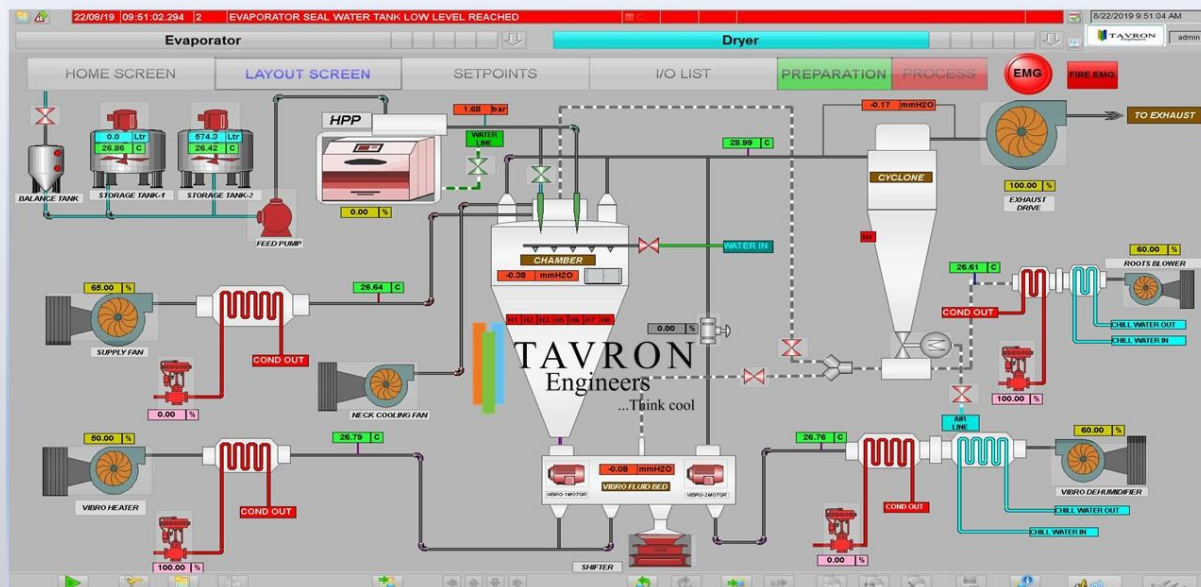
22/08/19 09:51:02.294 2 EVAPORATOR SEAL WATER TANK LOW LEVEL REACHED

8/22/2019 9:51:04 AM

Evaporator

Dryer

TAVRON

admin

HOME SCREEN

LAYOUT SCREEN

SETPOINTS

I/O LIST

PREPARATION

PROCESS

EMG

FIRE EMG

HPP

1.68 bar

WATER LINE

-0.17 mmH2O

TO EXHAUST

0.0 Ltr
26.86 C

574.3 Ltr
26.42 C

BALANCE TANK

STORAGE TANK-1

STORAGE TANK-2

FEED PUMP

0.00 %

28.99 C

CYCLONE

100.00 %

EXHAUST DRIVE

WATER IN

CHAMBER

-0.38 mmH2O

60.00 %

ROOTS BLOWER

26.61 C

65.00 %

26.64 C

SUPPLY FAN

COND OUT

COND OUT

0.00 %

0.00 %

CHILL WATER OUT

CHILL WATER IN

100.00 %

NECK COOLING FAN

TAVRON
Engineers
...Think cool

AIR LINE

50.00 %

26.79 C

26.76 C

60.00 %

VIBRO HEATER

COND OUT

-0.08 mmH2O

VIBRO-1 MOTOR

VIBRO FLUID BED

VIBRO-2 MOTOR

VIBRO DEHUMIDIFIER

COND OUT

CHILL WATER OUT

CHILL WATER IN

100.00 %

SHIFTER

0.00 %